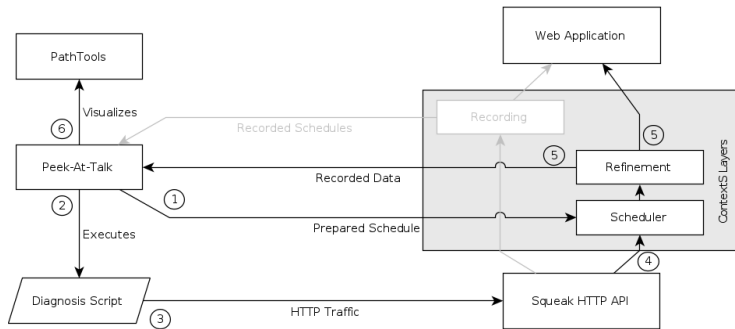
PathTools

Web Application

Visualizes

6

Recorded Schedules

Recording

5

ContextS Layers

Peek-At-Talk

5

Refinement

Recorded Data

2

1

Scheduler

Executes

Prepared Schedule

4

Diagnosis Script

3

HTTP Traffic

Squeak HTTP API